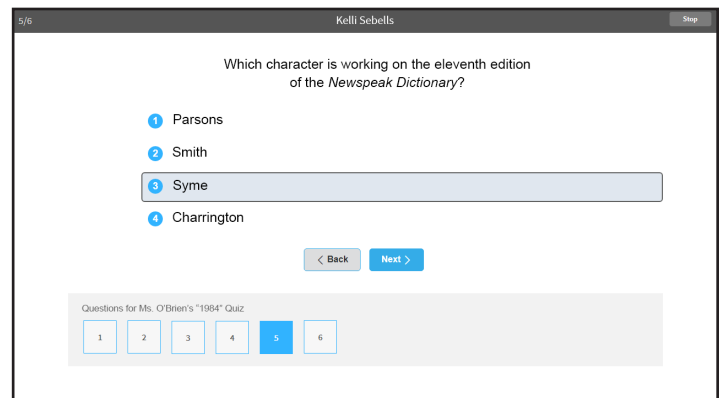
5/6

Kelli Sebells

Stop

Which character is working on the eleventh edition of the *Newspeak Dictionary*?

1 Parsons

2 Smith

3 Syme

4 Charrington

< Back

Next >

Questions for Ms. O'Brien's "1984" Quiz

| 1 | 2 | 3 | 4 | 5 | 6 |
|---|---|---|---|---|---|